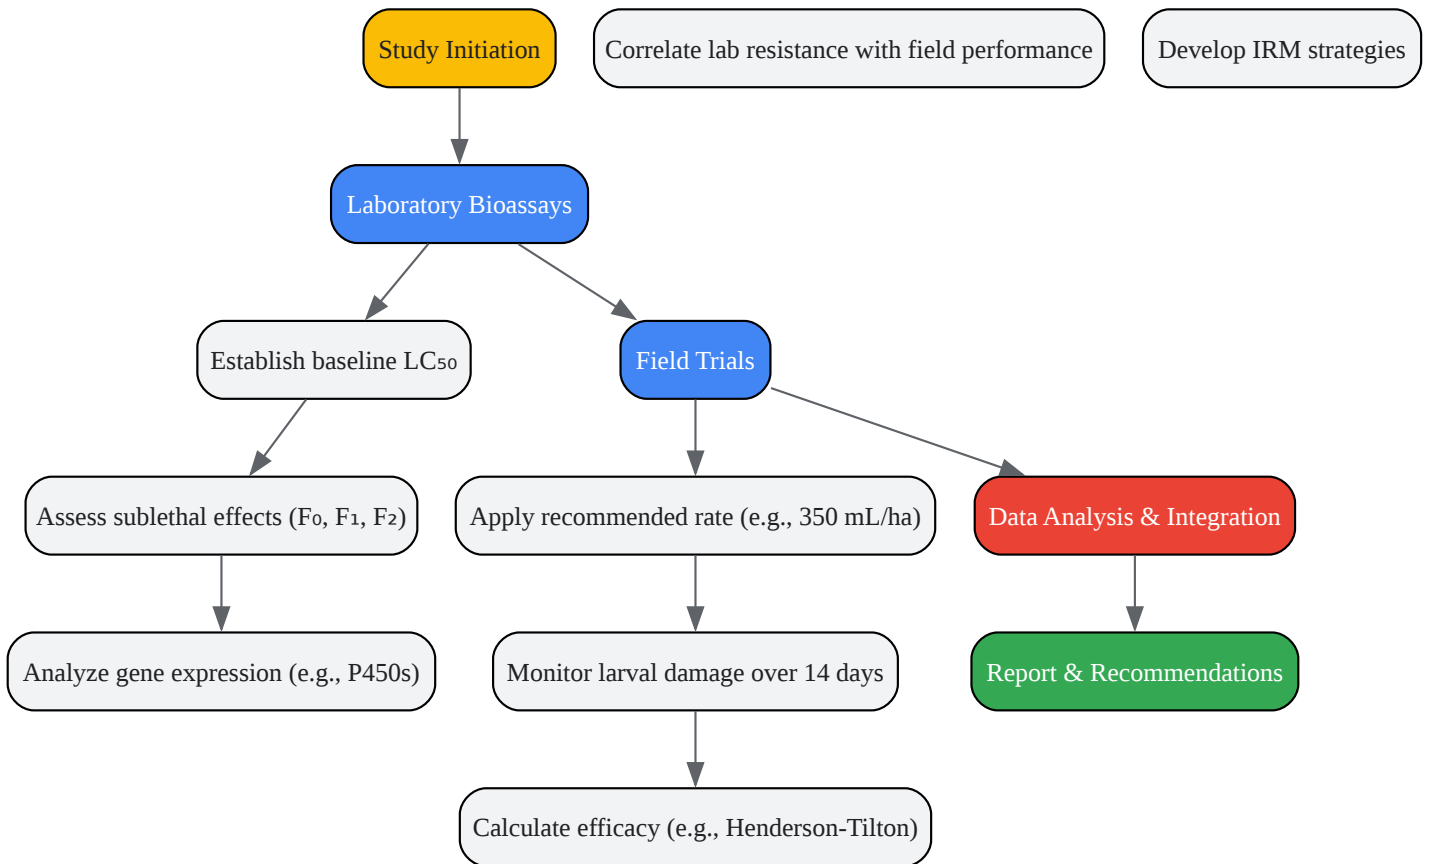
Study Initiation

Correlate lab resistance with field performance

Develop IRM strategies

Laboratory Bioassays

Establish baseline $LC_{50}$

Field Trials

Assess sublethal effects ($F_0$, $F_1$, $F_2$)

Apply recommended rate (e.g., 350 mL/ha)

Data Analysis & Integration

Analyze gene expression (e.g., P450s)

Monitor larval damage over 14 days

Report & Recommendations

Calculate efficacy (e.g., Henderson-Tilton)